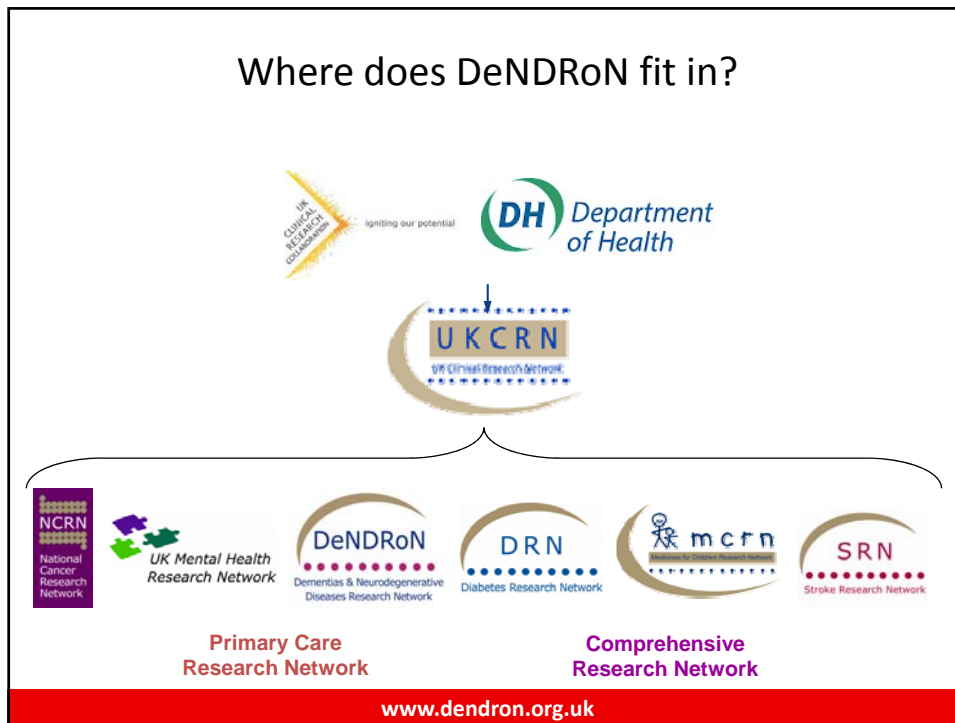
Where does DeNDRoN fit in?

UK CLINICAL RESEARCH COLLABORATION

igniting our potential

DH Department of Health

UKCRN

UK Clinical Research Network

NCRN

National Cancer Research Network

UK Mental Health Research Network

DeNDRoN

Dementias & Neurodegenerative Diseases Research Network

DRN

Diabetes Research Network

mcrn

Medicines for Children Research Network

SRN

Stroke Research Network

Primary Care Research Network

Comprehensive Research Network

www.dendron.org.uk